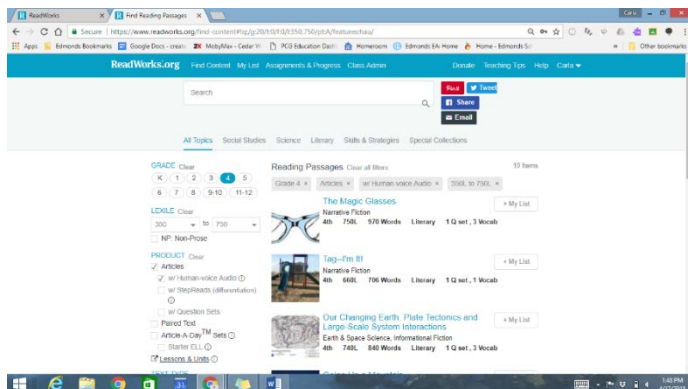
ReadWorks × Find Reading Passages ×

Carla

Secure | https://www.readworks.org/find-content#!q:/g:20/t:0/f:0/l:350,750/pt:A/features:ha/

Apps Edmonds Bookmarks Google Docs - create MobyMax - Cedar W PCG Education Dash Homeroom Edmonds EA Home Home - Edmonds Sch » Other bookmarks

ReadWorks.org Find Content My List Assignments & Progress Class Admin Donate Teaching Tips Help Carla

Search

Pin Tweet Share Email

All Topics Social Studies Science Literary Skills & Strategies Special Collections

GRADE Clear
K 1 2 3 4 5
6 7 8 9-10 11-12

LEXILE Clear
300 to 750
NP: Non-Prose

PRODUCT Clear
Articles
w/ Human-voice Audio
w/ StepReads (differentiation)
w/ Question Sets
Paired Text
Article-A-Day$^{TM}$ Sets
Starter ELL
Lessons & Units

Reading Passages Clear all filters 10 Items

Grade 4 × Articles × w/ Human-voice Audio × 350L to 750L ×

The Magic Glasses
Narrative Fiction
4th 750L 970 Words Literary 1 Q set , 3 Vocab
+ My List

Tag—I'm It!
Narrative Fiction
4th 660L 706 Words Literary 1 Q set , 3 Vocab
+ My List

Our Changing Earth: Plate Tectonics and Large-Scale System Interactions
Earth & Space Science, Informational Fiction
4th 740L 840 Words Literary 1 Q set , 3 Vocab
+ My List

1:48 PM
4/17/2018